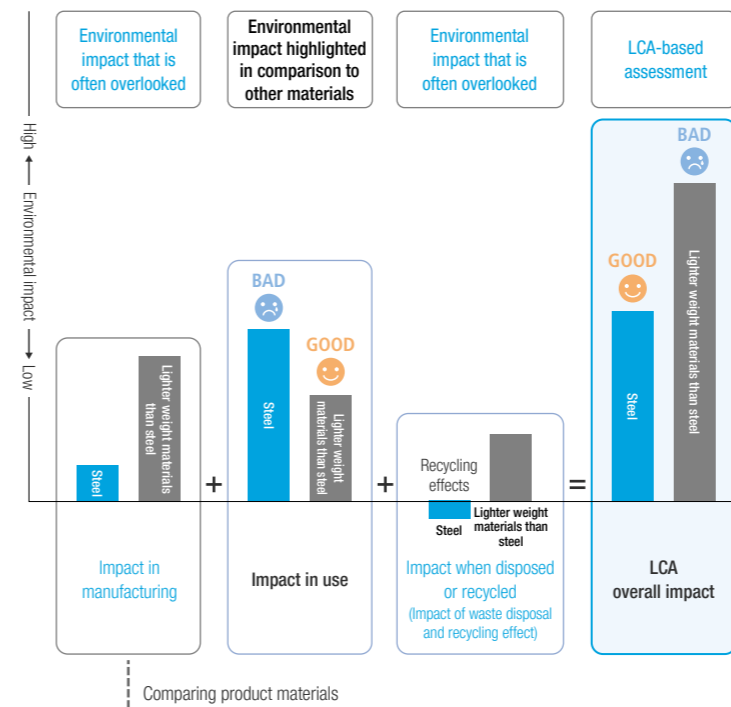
Environmental impact that is often overlooked

Environmental impact highlighted in comparison to other materials

Environmental impact that is often overlooked

LCA-based assessment

High ← Environmental impact → Low

Steel

Lighter weight materials than steel

+

BAD

GOOD

Steel

Lighter weight materials than steel

+

Recycling effects

Steel

Lighter weight materials than steel

=

BAD

GOOD

Steel

Lighter weight materials than steel

Impact in manufacturing

Impact in use

Impact when disposed or recycled
(Impact of waste disposal and recycling effect)

LCA overall impact

Comparing product materials